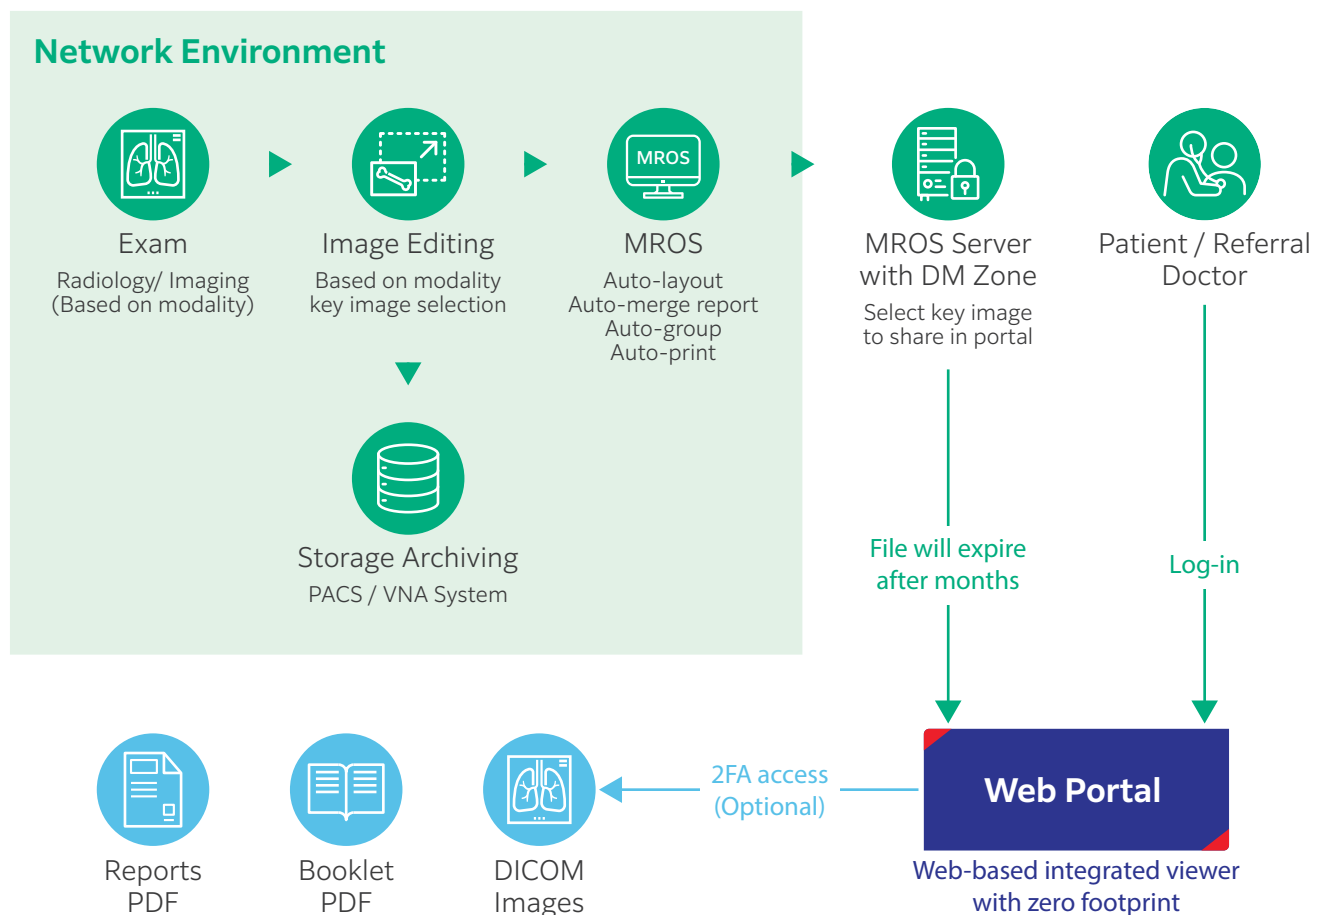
Network Environment

MROS

Exam
Radiology/ Imaging
(Based on modality)

Image Editing
Based on modality
key image selection

MROS
Auto-layout
Auto-merge report
Auto-group
Auto-print

Storage Archiving
PACS / VNA System

MROS Server
with DM Zone
Select key image
to share in portal

Patient / Referral
Doctor

File will expire
after months

Log-in

Web Portal
Web-based integrated viewer
with zero footprint

2FA access
(Optional)

Reports
PDF

Booklet
PDF

DICOM
Images